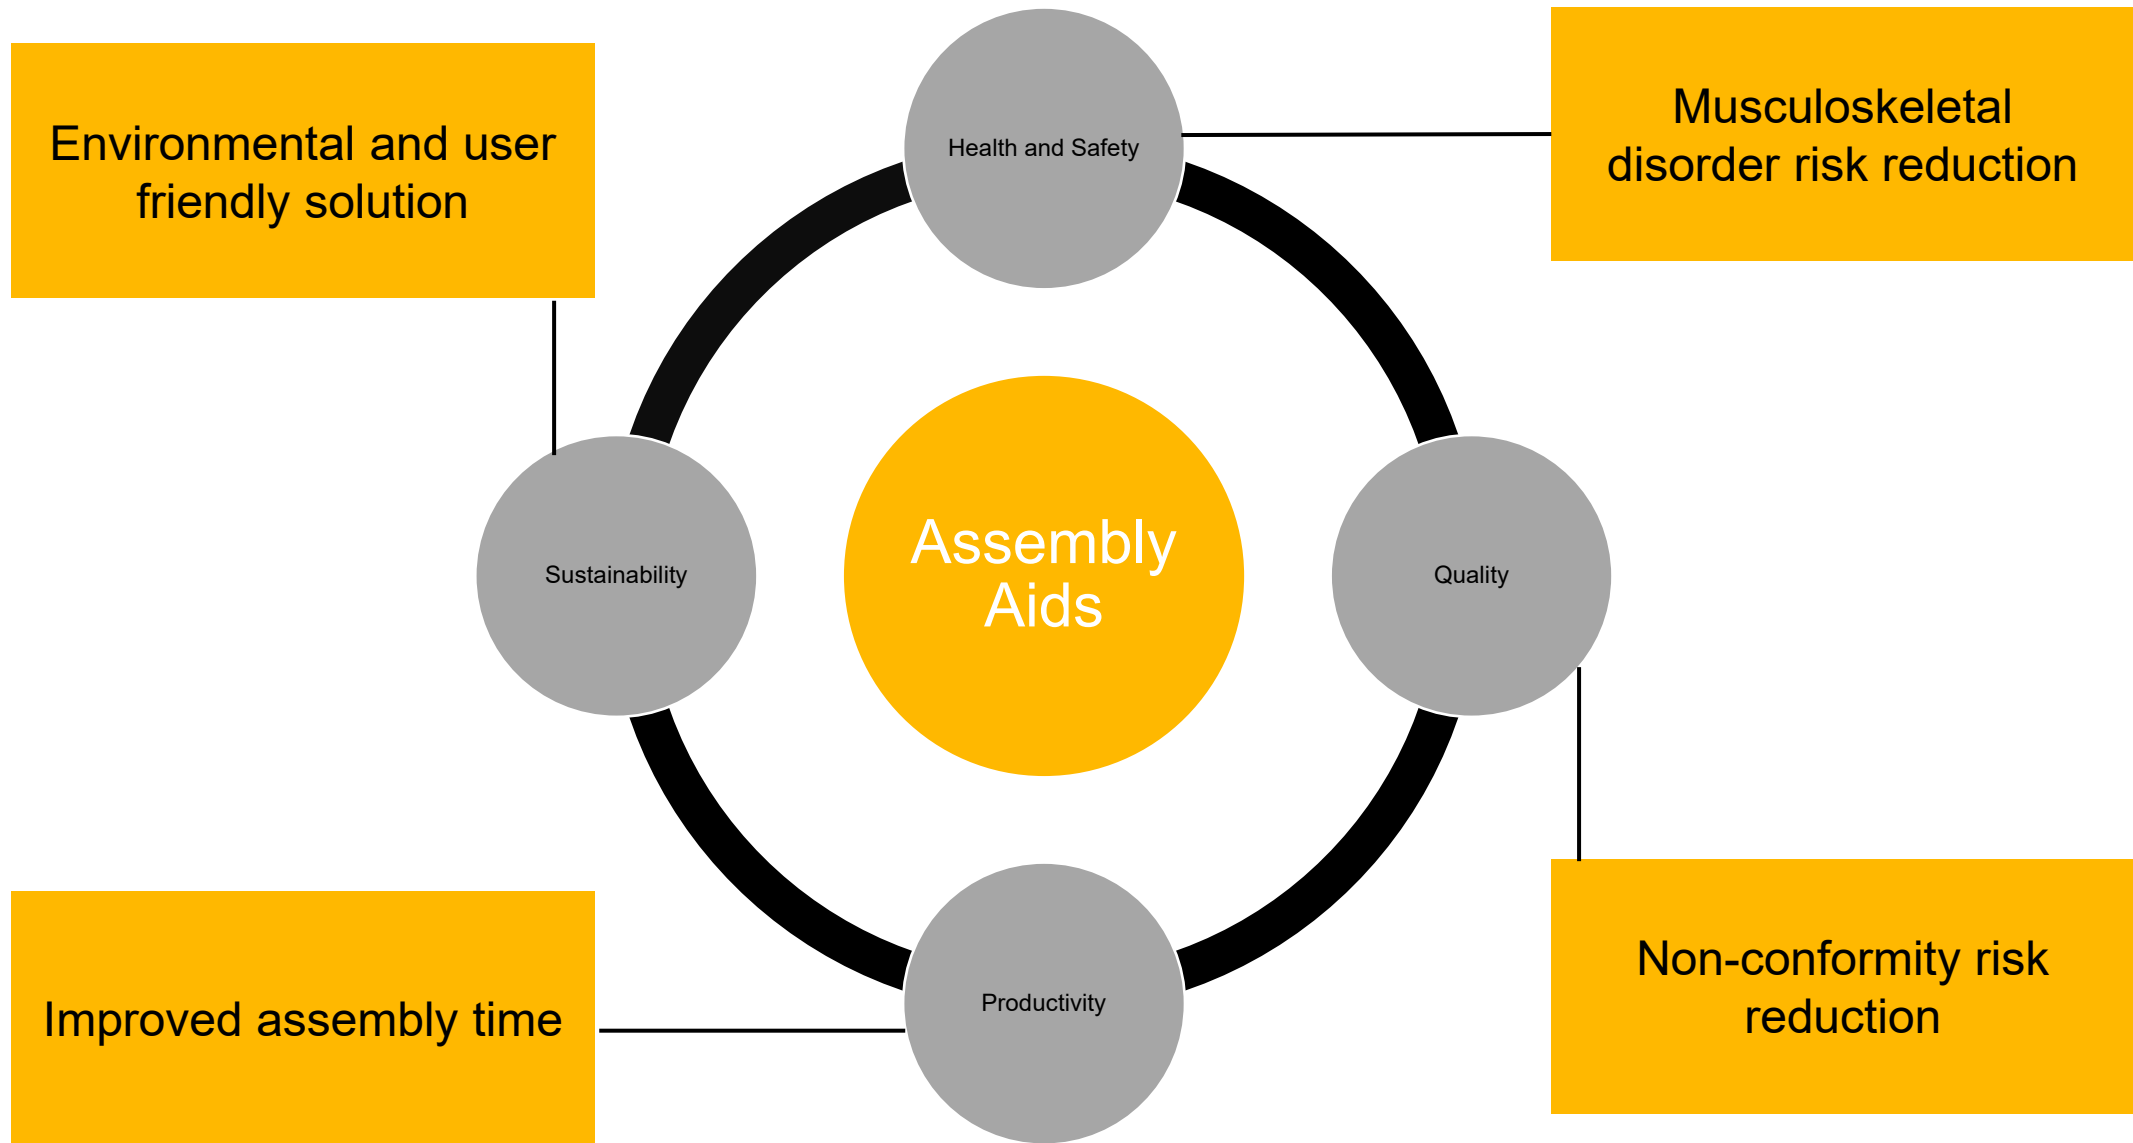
Environmental and user friendly solution

Health and Safety

Musculoskeletal disorder risk reduction

Sustainability

Assembly Aids

Quality

Productivity

Improved assembly time

Non-conformity risk reduction